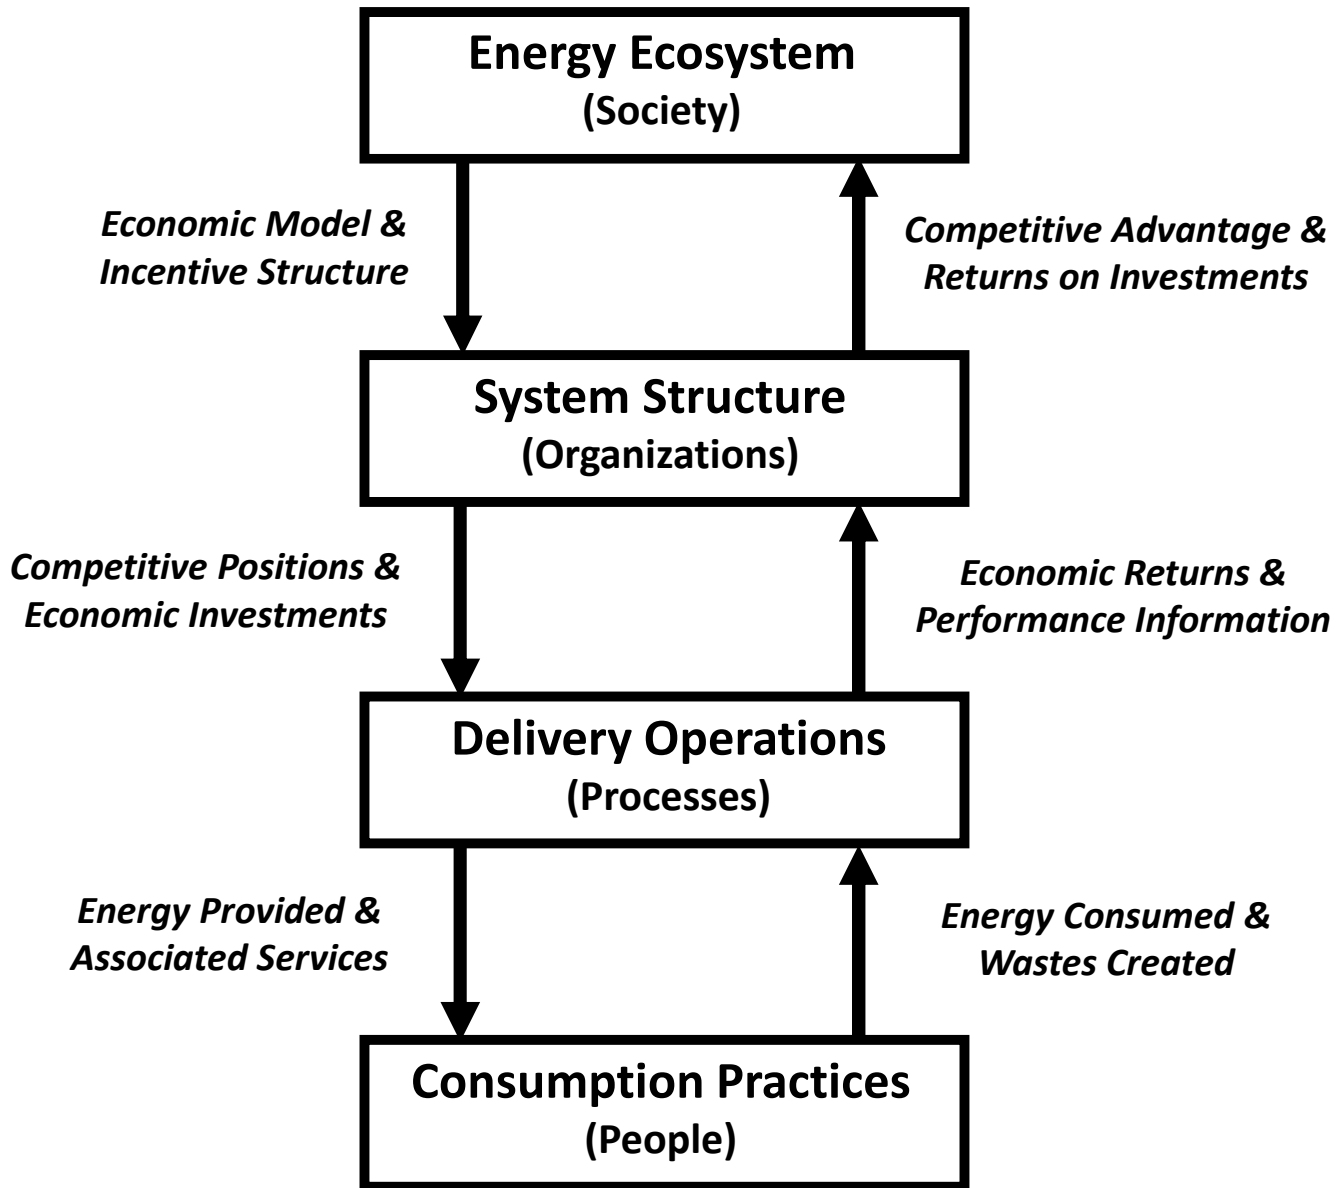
Energy Ecosystem
(Society)

Economic Model &
Incentive Structure

Competitive Advantage &
Returns on Investments

System Structure
(Organizations)

Competitive Positions &
Economic Investments

Economic Returns &
Performance Information

Delivery Operations
(Processes)

Energy Provided &
Associated Services

Energy Consumed &
Wastes Created

Consumption Practices
(People)